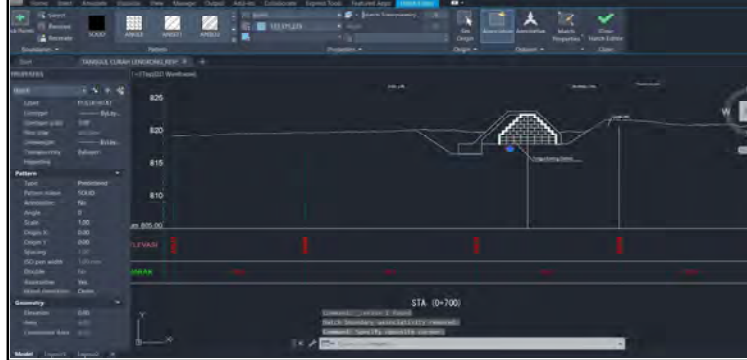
Home Insert Annotate Parametric View Manage Output Add-ins Collaborate Express Tools Featured Apps Hatch Editor

Select Remove Recreate SOLID ANGLE ANSI31 ANSI32 Pattern ByLayer Use Current Set Origin Associative Annotative Match Properties Close Hatch Editor

Boundaries Pattern Properties Origin Options Close

Start TANGGUL CURAH LENGKONG REV* ×

[-][Top][2D Wireframe]

PROPERTIES

Hatch

Layer
Linetype ByLayer
Linetype scale 1.00
Plot style ByColor
Lineweight ByLay...
Transparency ByLayer
Hyperlink

Pattern
Type Predefined
Pattern name SOLID
Annotative No
Angle 0
Scale 1.00
Origin X 0.00
Origin Y 0.00
Spacing 1.00
ISO pen width 1.00 mm
Double No
Associative Yes
Island detection Outer

Geometry
Elevation 0.00
Area
Cumulative Area

825
820
815
810
um 805.00

ELEVASI
TANAH

STA (0+700)

Command: 1 selected, 1 found
Hatch boundary associativity removed.
Command: Specify opposite corner:

Model Layout1 Layout2 +